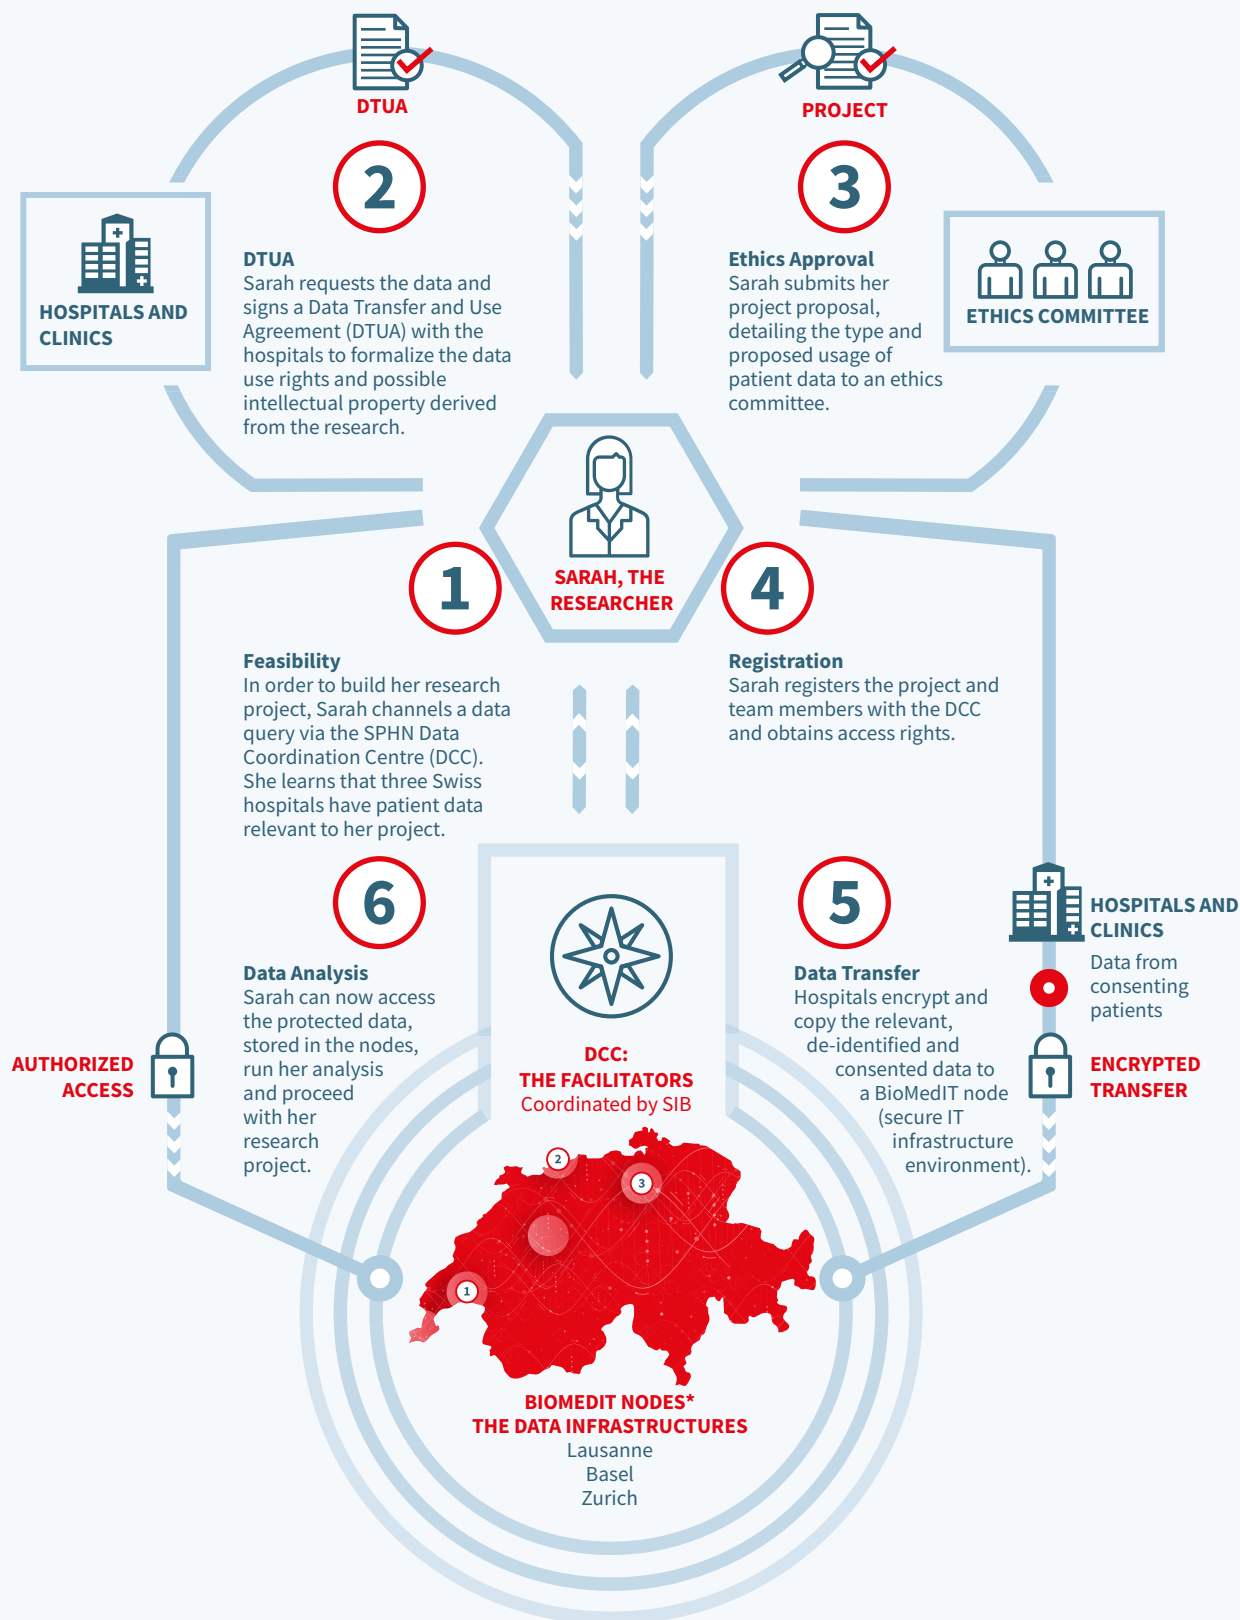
DTUA

PROJECT

HOSPITALS AND CLINICS

2

DTUA
Sarah requests the data and signs a Data Transfer and Use Agreement (DTUA) with the hospitals to formalize the data use rights and possible intellectual property derived from the research.

3

Ethics Approval
Sarah submits her project proposal, detailing the type and proposed usage of patient data to an ethics committee.

ETHICS COMMITTEE

SARAH, THE RESEARCHER

1

Feasibility
In order to build her research project, Sarah channels a data query via the SPHN Data Coordination Centre (DCC). She learns that three Swiss hospitals have patient data relevant to her project.

4

Registration
Sarah registers the project and team members with the DCC and obtains access rights.

6

Data Analysis
Sarah can now access the protected data, stored in the nodes, run her analysis and proceed with her research project.

5

Data Transfer
Hospitals encrypt and copy the relevant, de-identified and consented data to a BioMedIT node (secure IT infrastructure environment).

HOSPITALS AND CLINICS

Data from consenting patients

AUTHORIZED ACCESS

ENCRYPTED TRANSFER

DCC:
THE FACILITATORS
Coordinated by SIB

2

3

1

BIOMEDIT NODES*
THE DATA INFRASTRUCTURES
Lausanne
Basel
Zurich